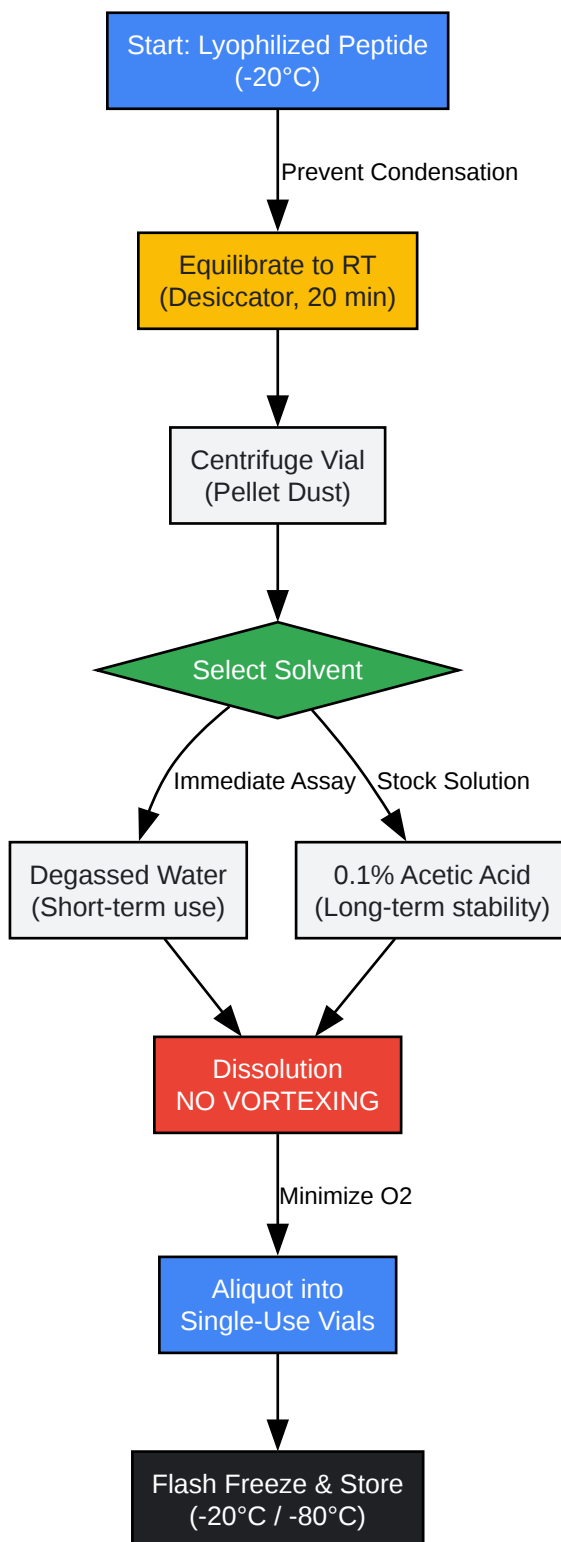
Start: Lyophilized Peptide
(-20°C)

Prevent Condensation

Equilibrate to RT
(Desiccator, 20 min)

Centrifuge Vial
(Pellet Dust)

Select Solvent

Immediate Assay

Stock Solution

Degassed Water
(Short-term use)

0.1% Acetic Acid
(Long-term stability)

Dissolution
NO VORTEXING

Minimize O2

Aliquot into
Single-Use Vials

Flash Freeze & Store
(-20°C / -80°C)